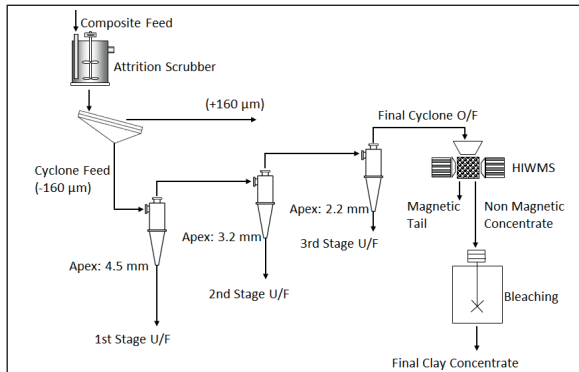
Composite Feed

Attrition Scrubber

(+160 µm)

Cyclone Feed
(-160 µm)

Apex: 4.5 mm

1st Stage U/F

Apex: 3.2 mm

2nd Stage U/F

Final Cyclone O/F

Apex: 2.2 mm

3rd Stage U/F

HIWMS

Magnetic Tail

Non Magnetic Concentrate

Bleaching

Final Clay Concentrate